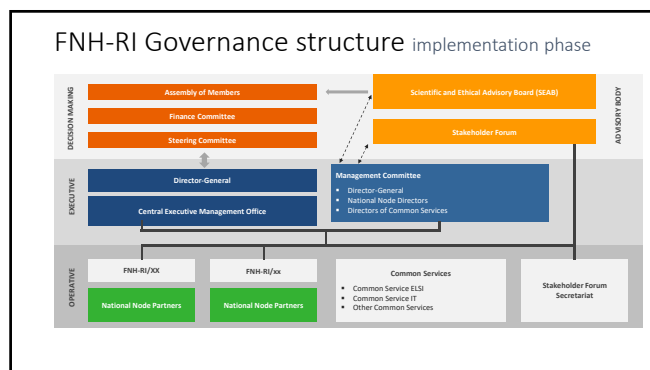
FNH-RI Governance structure implementation phase

DECISION MAKING

Assembly of Members

Finance Committee

Steering Committee

Scientific and Ethical Advisory Board (SEAB)

Stakeholder Forum

ADVISORY BODY

EXECUTIVE

Director-General

Central Executive Management Office

Management Committee
- Director-General
- National Node Directors
- Directors of Common Services

OPERATIVE

FNH-RI/XX

National Node Partners

FNH-RI/xx

National Node Partners

Common Services
- Common Service ELSI
- Common Service IT
- Other Common Services

Stakeholder Forum Secretariat